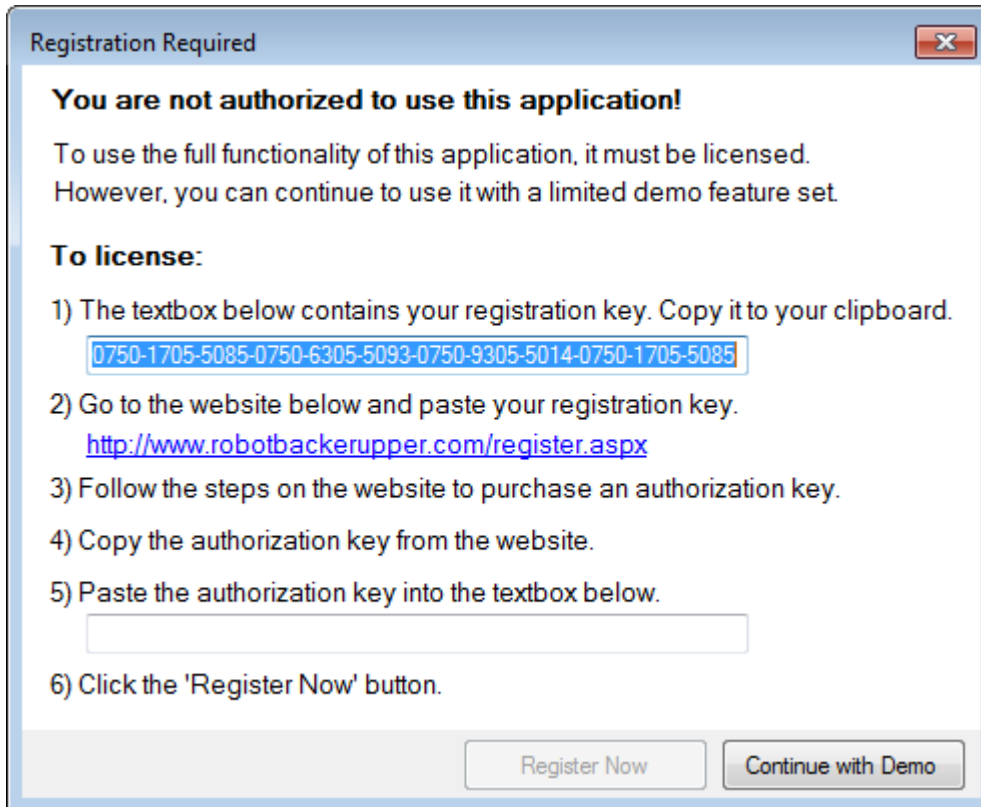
Registration Required

You are not authorized to use this application!

To use the full functionality of this application, it must be licensed. However, you can continue to use it with a limited demo feature set.

To license:

1) The textbox below contains your registration key. Copy it to your clipboard.
0750-1705-5085-0750-6305-5093-0750-9305-5014-0750-1705-5085

2) Go to the website below and paste your registration key.
http://www.robotbackerupper.com/register.aspx

3) Follow the steps on the website to purchase an authorization key.

4) Copy the authorization key from the website.

5) Paste the authorization key into the textbox below.

6) Click the 'Register Now' button.

Register Now | Continue with Demo